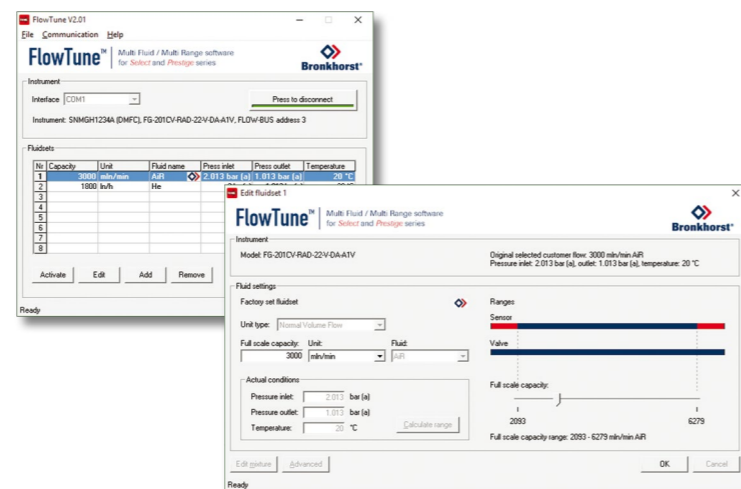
FlowTune V2.01

File Communication Help

FlowTune™ Multi Fluid / Multi Range software for Select and Prestige series

Bronkhorst®

Instrument

Interface COM1

Press to disconnect

Instrument: SNMGH1234A (DMFC), FG-201CV-RAD-22-V-DA-A1V, FLOW-BUS address 3

Fluidsets

| Nr | Capacity | Unit | Fluid name | Press inlet | Press outlet | Temperature |
|---|---|---|---|---|---|---|
| 1 | 3000 | mln/min | AiR | 2.013 bar (a) | 1.013 bar (a) | 20 °C |
| 2 | 1800 | ln/h | He | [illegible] | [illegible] | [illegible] |
| 3 | | | | | | |
| 4 | | | | | | |
| 5 | | | | | | |
| 6 | | | | | | |
| 7 | | | | | | |
| 8 | | | | | | |

Activate Edit Add Remove

Ready

Edit fluidset 1

FlowTune™ Multi Fluid / Multi Range software for Select and Prestige series

Bronkhorst®

Instrument

Model: FG-201CV-RAD-22-V-DA-A1V

Original selected customer flow: 3000 mln/min AiR
Pressure inlet: 2.013 bar (a), outlet: 1.013 bar (a), temperature: 20 °C

Fluid settings

Factory set fluidset

Unit type: Normal Volume Flow

Full scale capacity: 3000

Unit: mln/min

Fluid: AiR

Actual conditions

Pressure inlet: 2.013 bar (a)

Pressure outlet: 1.013 bar (a)

Temperature: 20 °C

Calculate range

Ranges

Sensor

Valve

Full scale capacity:

2093

6279

Full scale capacity range: 2093 - 6279 mln/min AiR

Edit mixture Advanced

OK Cancel

Ready